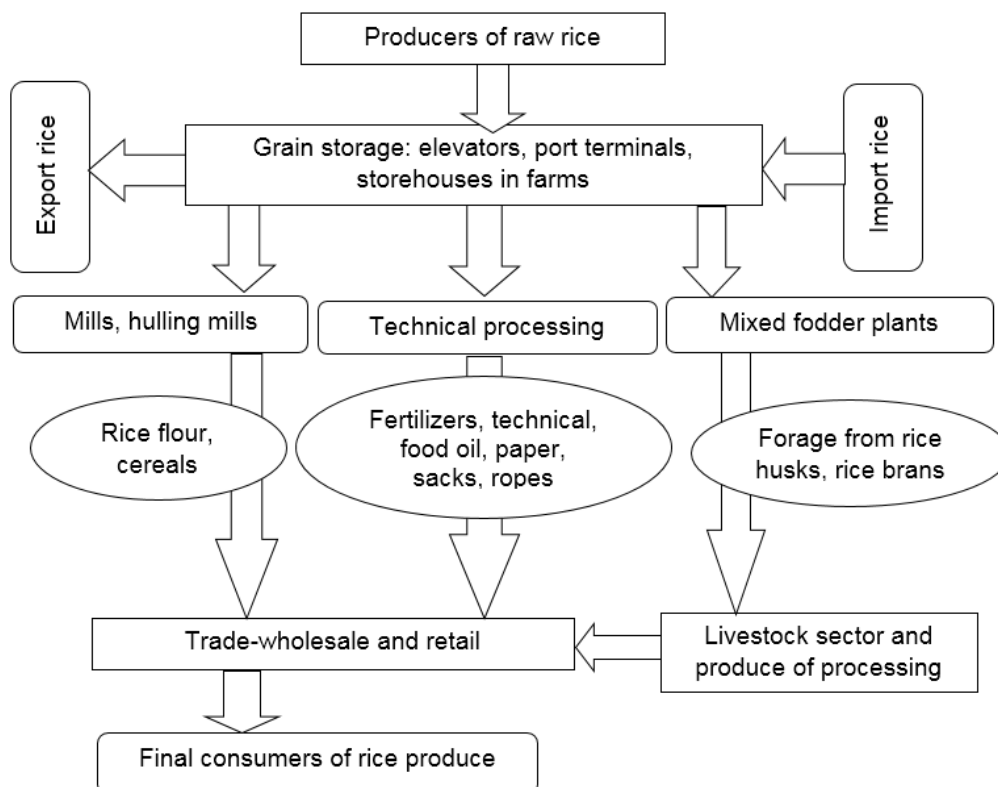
Producers of raw rice

Export rice

Grain storage: elevators, port terminals, storehouses in farms

Import rice

Mills, hulling mills

Technical processing

Mixed fodder plants

Rice flour, cereals

Fertilizers, technical, food oil, paper, sacks, ropes

Forage from rice husks, rice brans

Trade-wholesale and retail

Livestock sector and produce of processing

Final consumers of rice produce